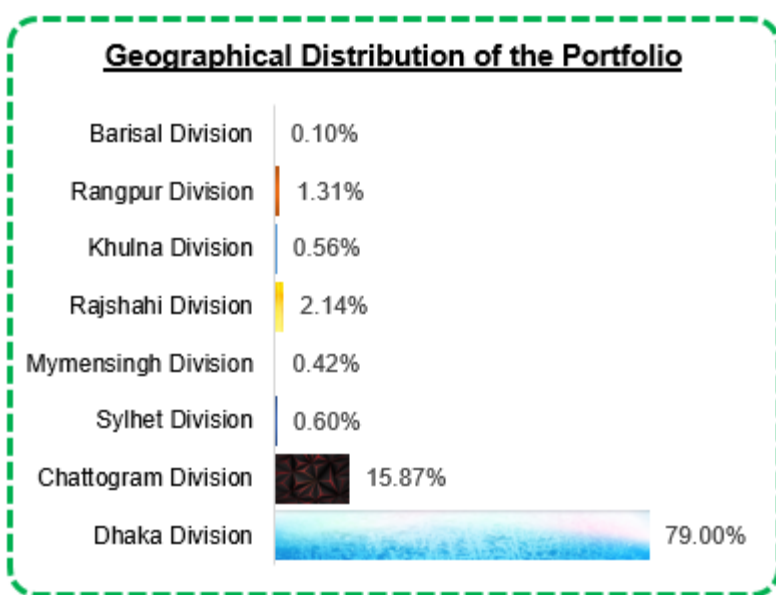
Geographical Distribution of the Portfolio

Barisal Division 0.10%
Rangpur Division 1.31%
Khulna Division 0.56%
Rajshahi Division 2.14%
Mymensingh Division 0.42%
Sylhet Division 0.60%
Chattogram Division 15.87%
Dhaka Division 79.00%